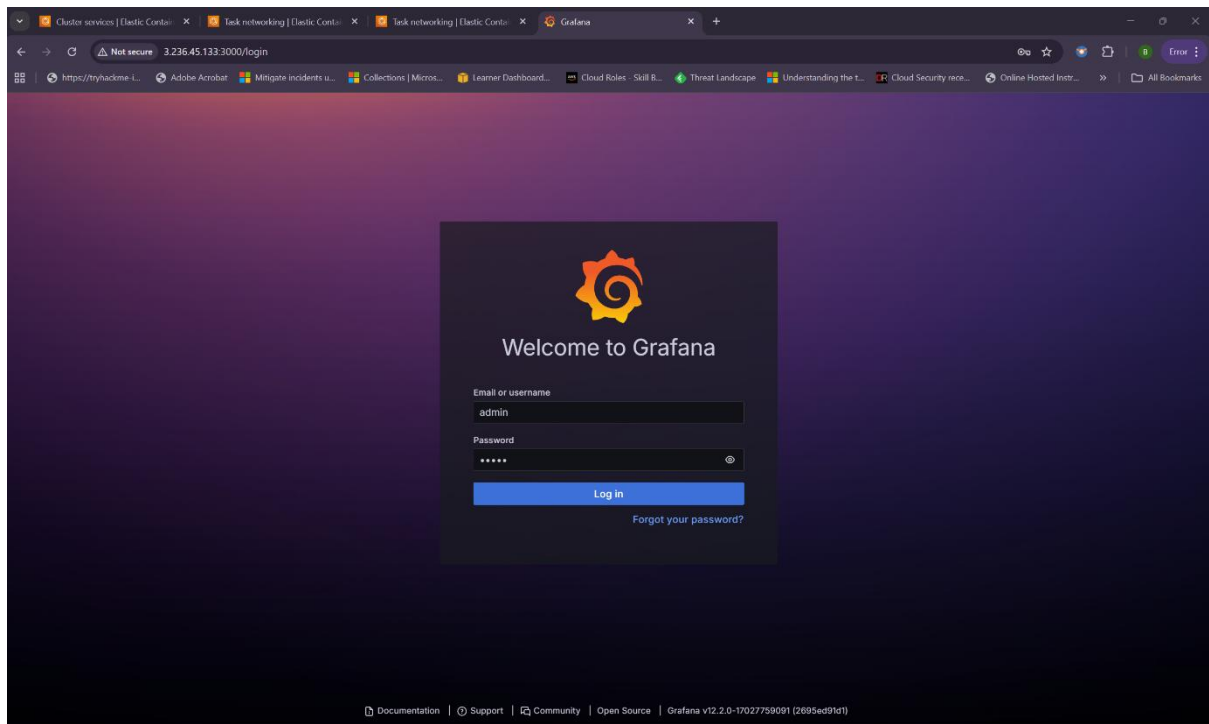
Cluster services | Elastic Contai ×
Task networking | Elastic Conta ×
Task networking | Elastic Conta ×
Grafana ×
+

Not secure 3.236.45.133:3000/login

Error

https://tryhackme-i... Adobe Acrobat Mitigate incidents u... Collections | Micros... Learner Dashboard... Cloud Roles - Skill B... Threat Landscape Understanding the t... Cloud Security rece... Online Hosted Instr... » All Bookmarks

Welcome to Grafana

Email or username
admin
Password
•••••
Log in
Forgot your password?

Documentation | Support | Community | Open Source | Grafana v12.2.0-17027759091 (2695ed91d1)